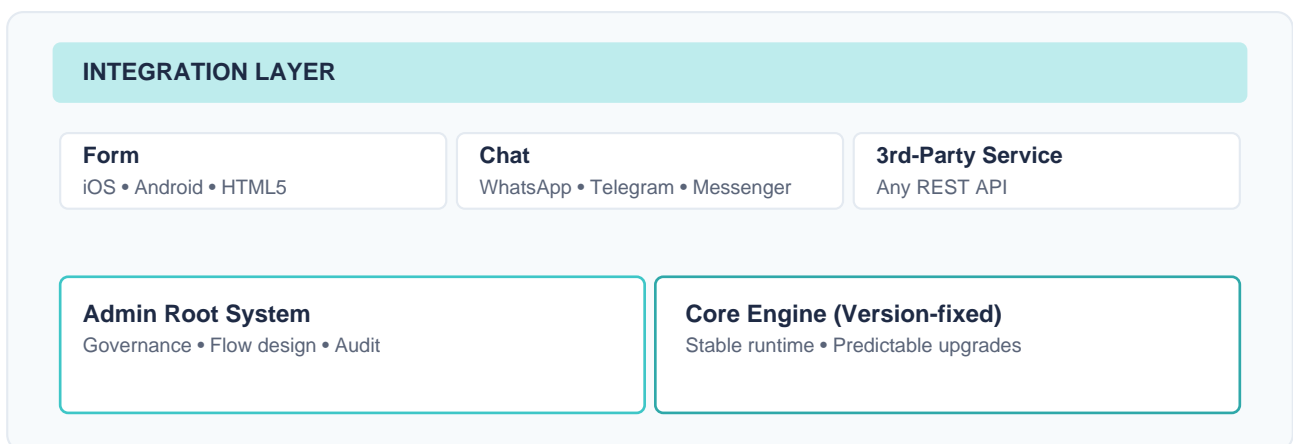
INTEGRATION LAYER

Form
iOS • Android • HTML5

Chat
WhatsApp • Telegram • Messenger

3rd-Party Service
Any REST API

Admin Root System
Governance • Flow design • Audit

Core Engine (Version-fixed)
Stable runtime • Predictable upgrades